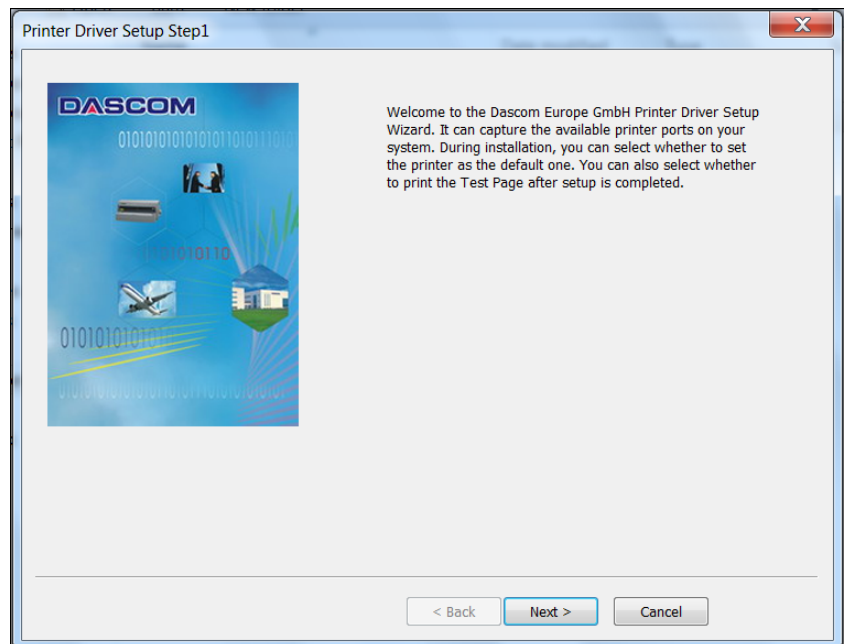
Printer Driver Setup Step1

DASCOM

Welcome to the Dascom Europe GmbH Printer Driver Setup Wizard. It can capture the available printer ports on your system. During installation, you can select whether to set the printer as the default one. You can also select whether to print the Test Page after setup is completed.

< Back
Next >
Cancel